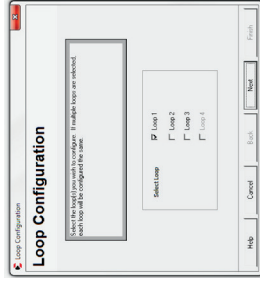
Loop Configuration

Loop Configuration

Select the loop(s) you wish to configure. If multiple loops are selected, each loop will be configured the same.

Select Loop

Loop 1

Loop 2

Loop 3

Loop 4

Help

Cancel

Back

Next

Finish